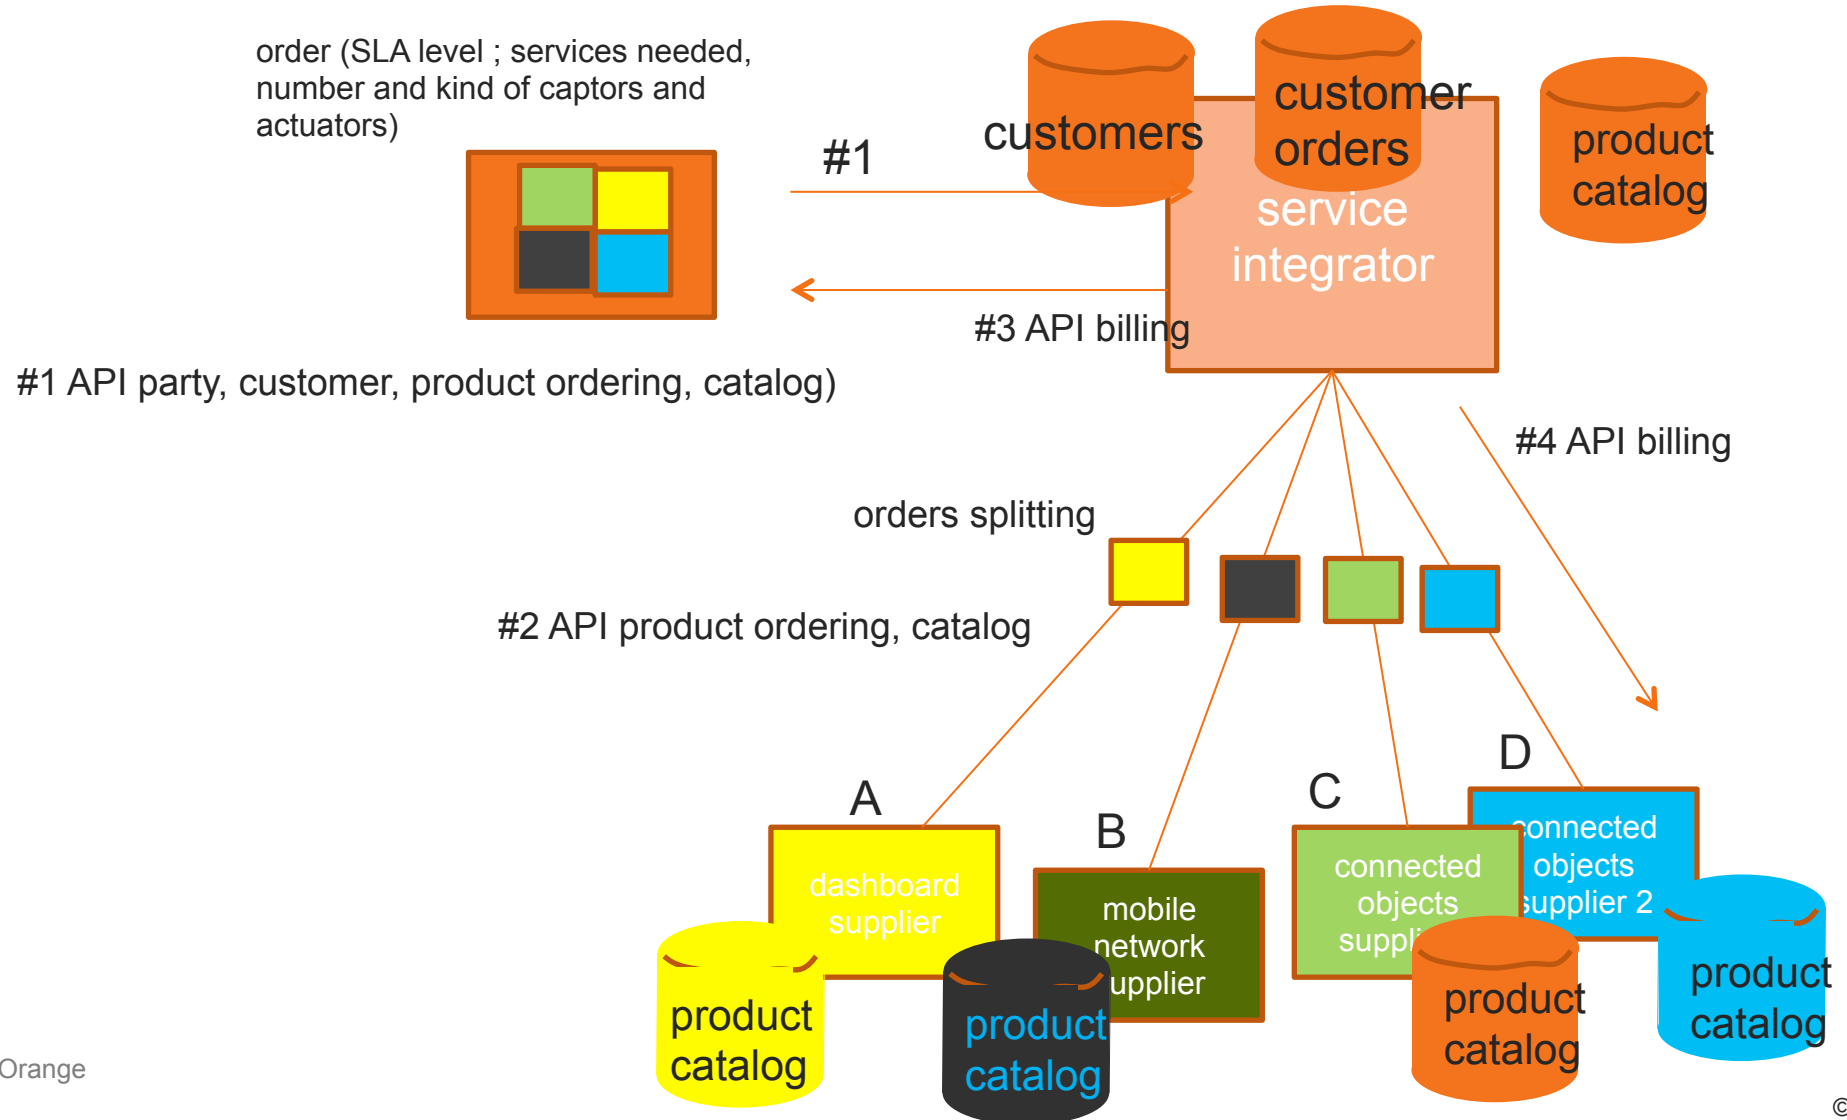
order (SLA level ; services needed, number and kind of captors and actuators)

#1

customers

customer orders

service integrator

product catalog

#3 API billing

#1 API party, customer, product ordering, catalog)

#4 API billing

orders splitting

#2 API product ordering, catalog

A

dashboard supplier

product catalog

B

mobile network supplier

product catalog

C

connected objects suppl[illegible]

product catalog

D

connected objects supplier 2

product catalog

Orange

©